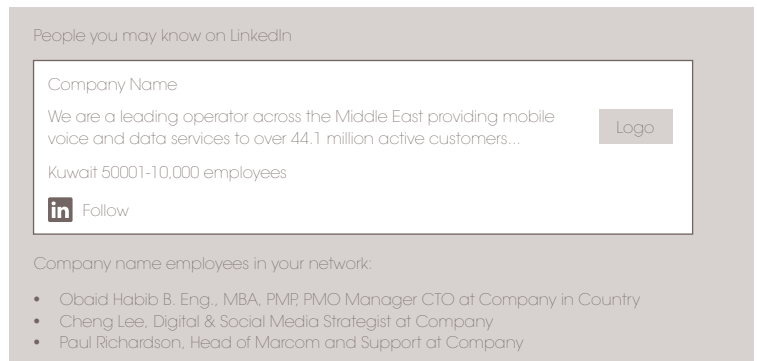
People you may know on LinkedIn

Company Name

We are a leading operator across the Middle East providing mobile voice and data services to over 44.1 million active customers...

Logo

Kuwait 50001-10,000 employees

in Follow

Company name employees in your network:

- Obaid Habib B. Eng., MBA, PMP, PMO Manager CTO at Company in Country
- Cheng Lee, Digital & Social Media Strategist at Company
- Paul Richardson, Head of Marcom and Support at Company